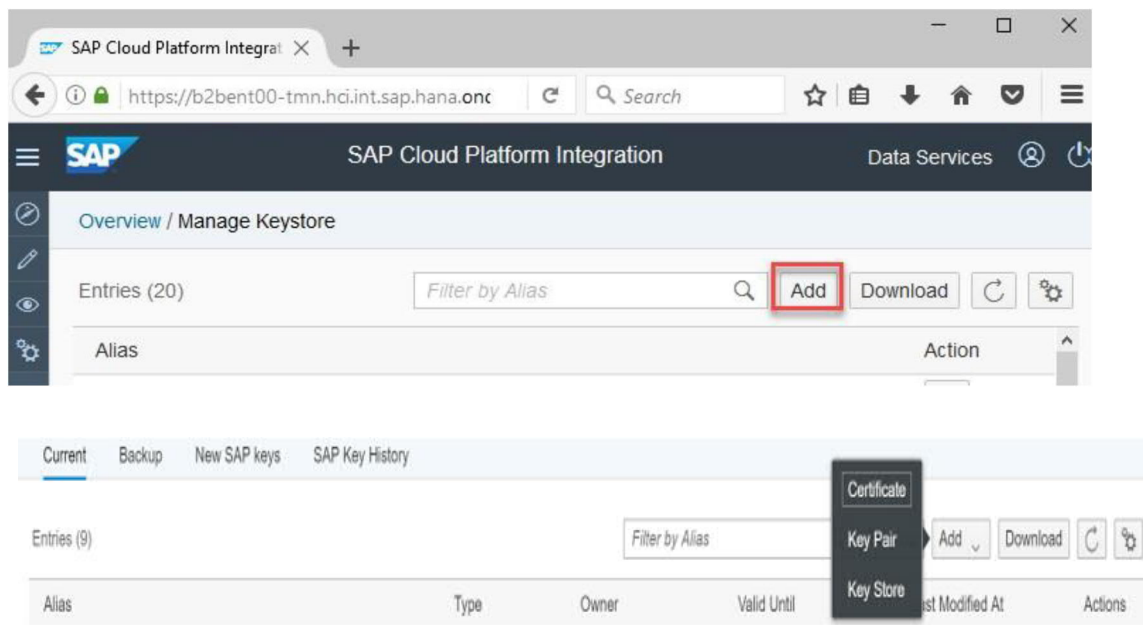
SAP Cloud Platform Integrat ×
+
https://b2bent00-tmn.hci.int.sap.hana.onc
Search
SAP
SAP Cloud Platform Integration
Data Services
Overview / Manage Keystore
Entries (20)
Filter by Alias
Add
Download
Alias
Action

Current
Backup
New SAP keys
SAP Key History
Entries (9)
Filter by Alias
Certificate
Key Pair
Key Store
Add
Download
Alias
Type
Owner
Valid Until
ast Modified At
Actions